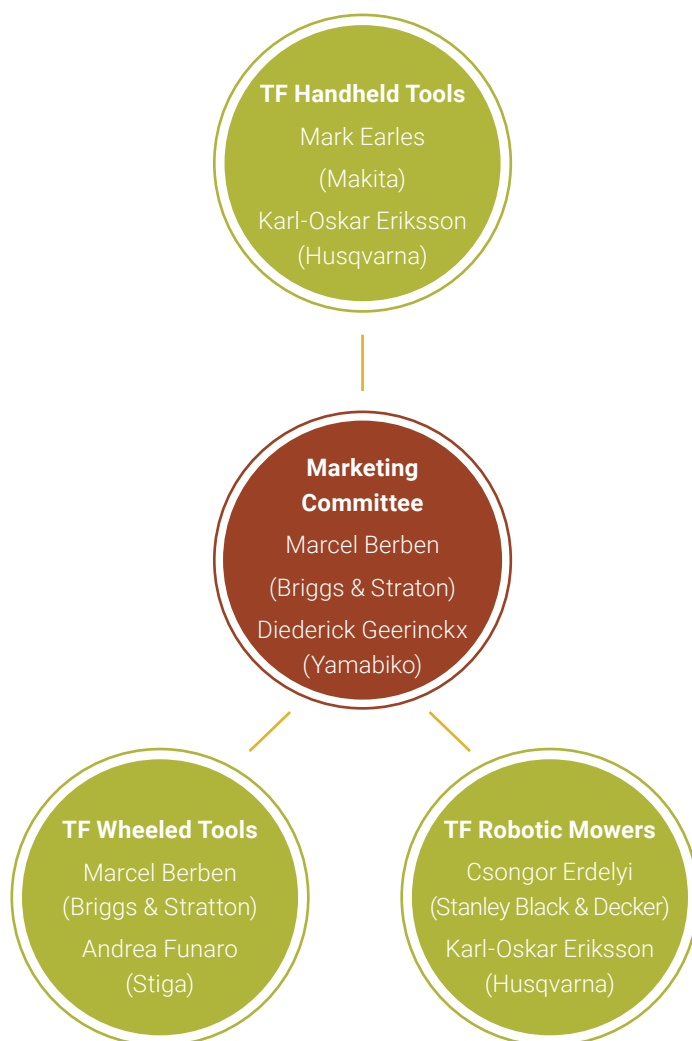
**TF Handheld Tools**
Mark Earles
(Makita)
Karl-Oskar Eriksson
(Husqvarna)

**Marketing Committee**
Marcel Berben
(Briggs & Straton)
Diederick Geerinckx
(Yamabiko)

**TF Wheeled Tools**
Marcel Berben
(Briggs & Stratton)
Andrea Funaro
(Stiga)

**TF Robotic Mowers**
Csongor Erdelyi
(Stanley Black & Decker)
Karl-Oskar Eriksson
(Husqvarna)